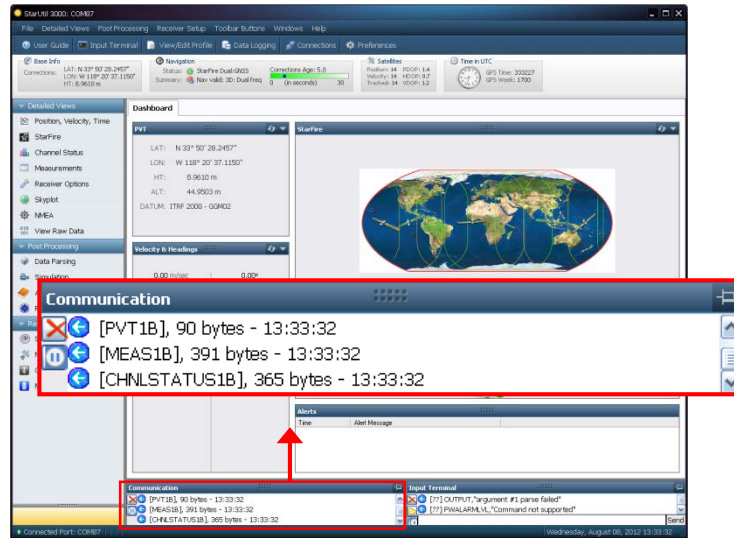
StarUtil 3000: COM87

File Detailed Views Post Processing Receiver Setup Toolbar Buttons Windows Help

User Guide Input Terminal View/Edit Profile Data Logging Connections Preferences

Base Info
Corrections: LAT: N 33° 50' 28.2457" LON: W 118° 20' 37.1150" HT: 8.9610 m

Navigation
Status: StarFire Dual GNSS
Summary: Nav valid: 3D: Dual Freq
Corrections Age: 5.0
0 (in seconds) 30

Satellites
Position: 14 PDOP: 1.4
Velocity: 14 HDOP: 0.7
Tracked: 14 VDOP: 1.2

Time in UTC
GPS Time: 333227
GPS Week: 1700

Detailed Views
Position, Velocity, Time
StarFire
Channel Status
Measurements
Receiver Options
Skyplot
NMEA
View Raw Data

Post Processing
Data Parsing
Simulation

Dashboard

PVT
LAT: N 33° 50' 28.2457"
LON: W 118° 20' 37.1150"
HT: 8.9610 m
ALT: 44.9503 m
DATUM: ITRF 2008 - GGM02

StarFire

Velocity & Headings
0.00 m/sec 0.00°

Communication
[PVT1B], 90 bytes - 13:33:32
[MEAS1B], 391 bytes - 13:33:32
[CHNLSTATUS1B], 365 bytes - 13:33:32

Alerts
Time Alert Message

Communication
[PVT1B], 90 bytes - 13:33:32
[MEAS1B], 391 bytes - 13:33:32
[CHNLSTATUS1B], 365 bytes - 13:33:32

Input Terminal
[??] OUTPUT,"argument #1 parse failed"
[??] PWALARMLVL,"Command not supported"
Send

Connected Port: COM87
Wednesday, August 08, 2012 13:33:32